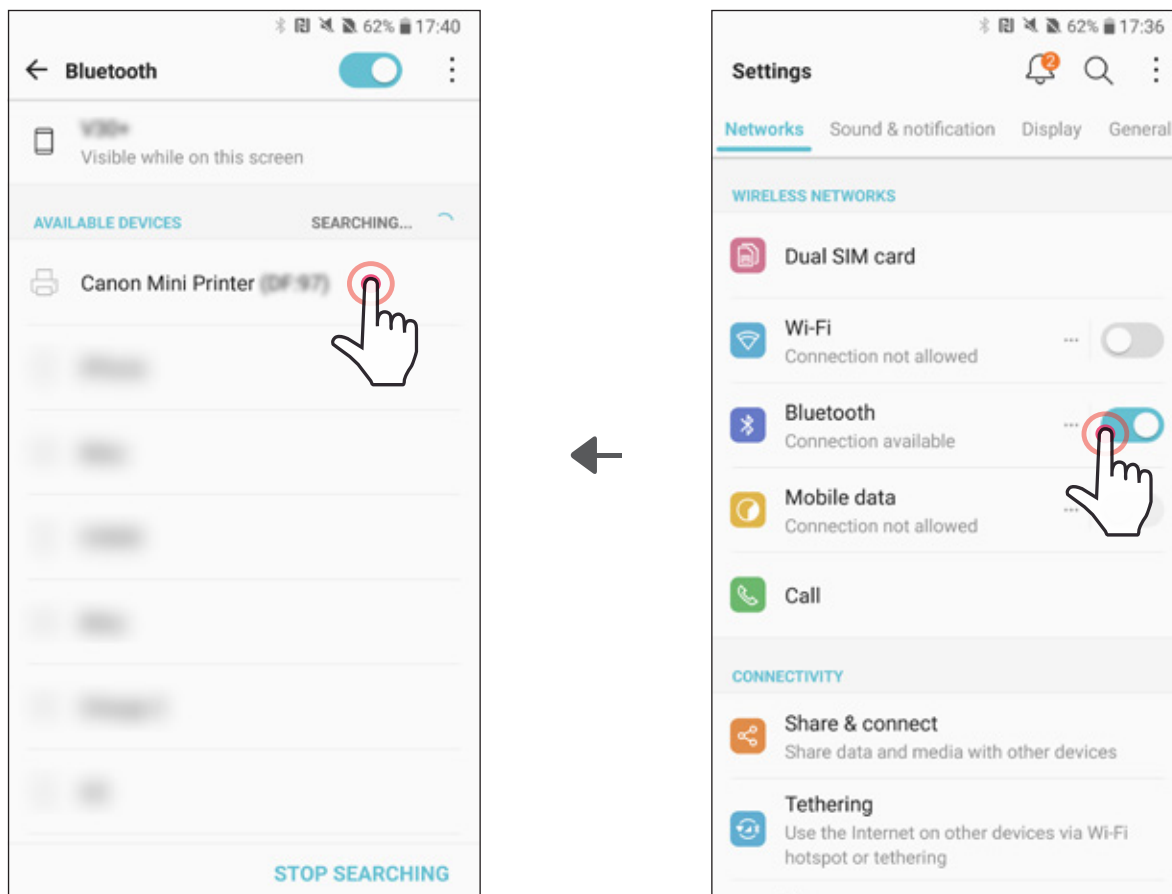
62% 17:40

Bluetooth

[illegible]
Visible while on this screen

AVAILABLE DEVICES SEARCHING...

Canon Mini Printer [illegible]

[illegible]

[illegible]

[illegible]

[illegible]

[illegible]

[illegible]

STOP SEARCHING

62% 17:36

Settings 2

Networks Sound & notification Display General

WIRELESS NETWORKS

Dual SIM card

Wi-Fi
Connection not allowed

Bluetooth
Connection available

Mobile data
Connection not allowed

Call

CONNECTIVITY

Share & connect
Share data and media with other devices

Tethering
Use the Internet on other devices via Wi-Fi hotspot or tethering